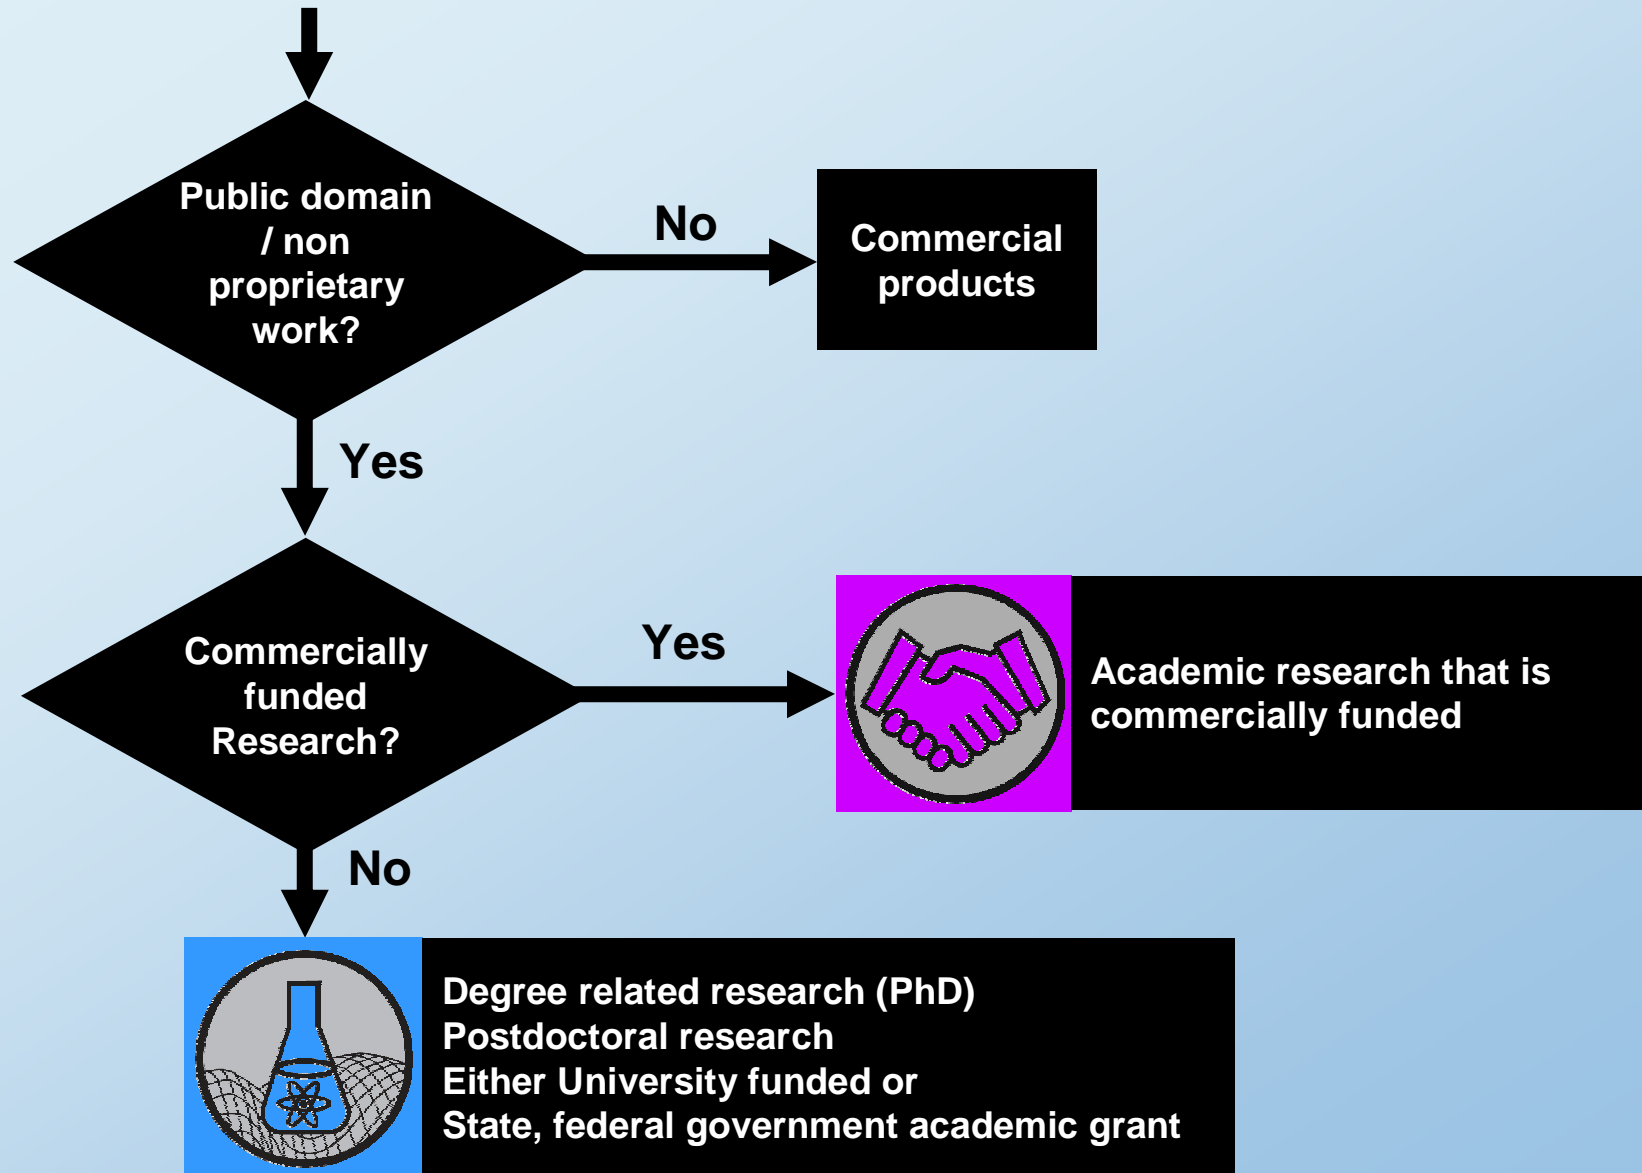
Public domain / non proprietary work?

No

Commercial products

Yes

Commercially funded Research?

Yes

Academic research that is commercially funded

No

Degree related research (PhD)
Postdoctoral research
Either University funded or
State, federal government academic grant